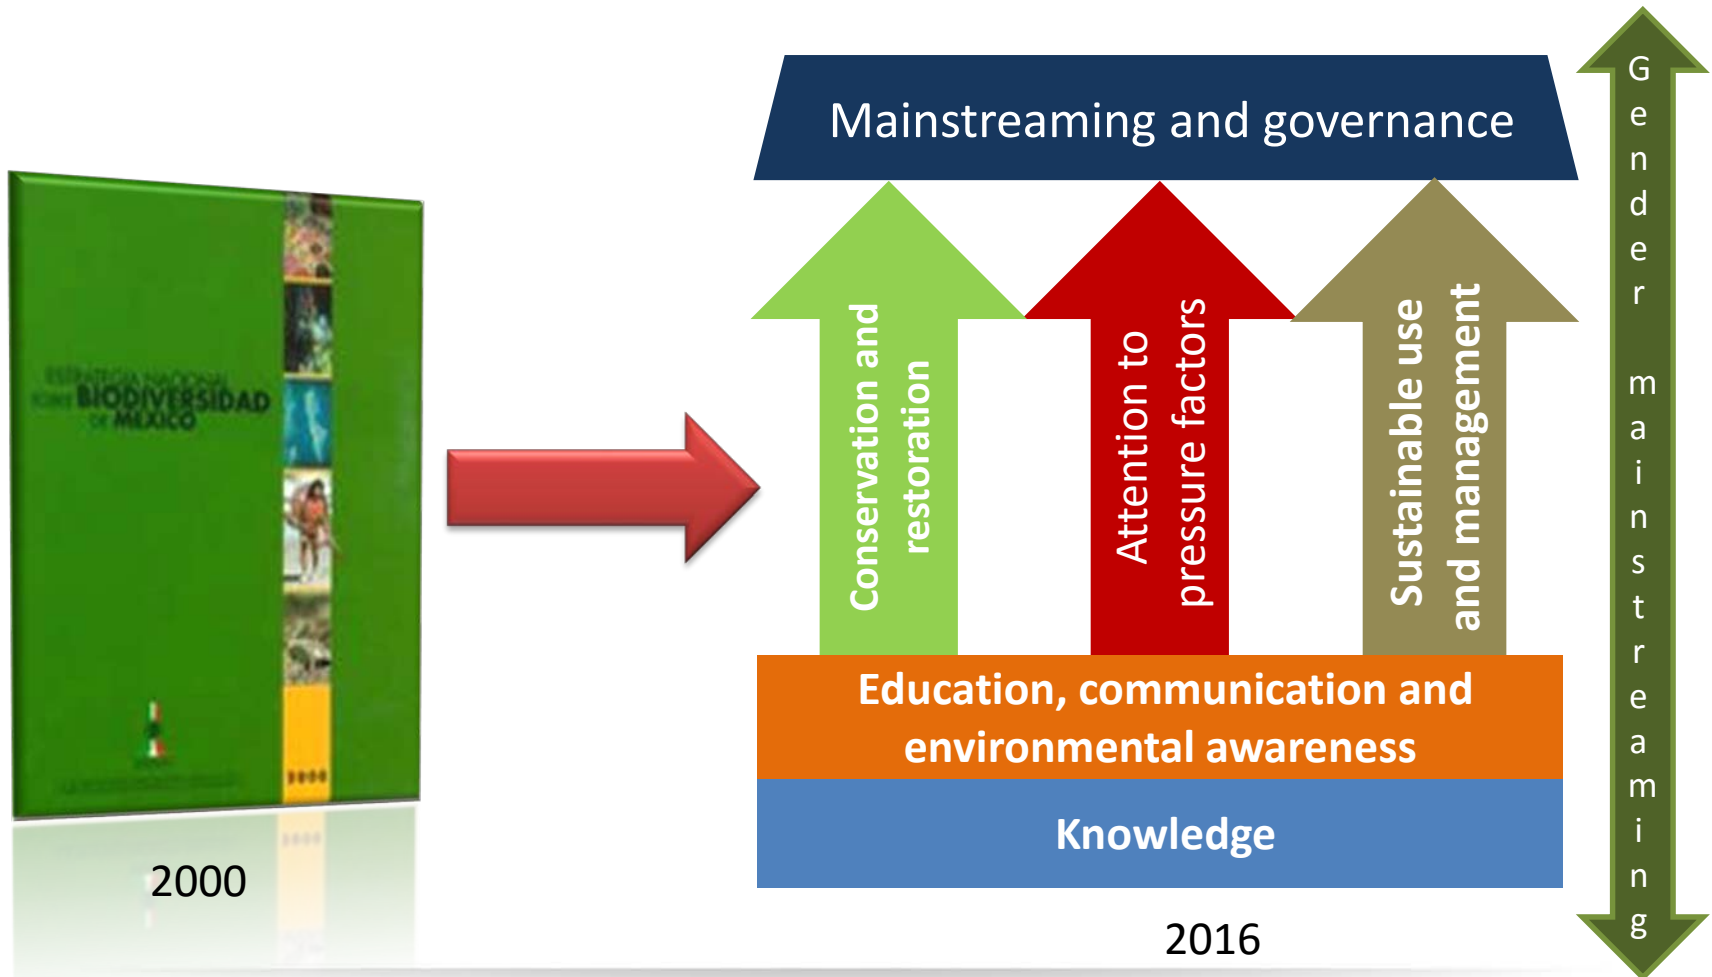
ESTRATEGIA NACIONAL SOBRE BIODIVERSIDAD DE MÉXICO

2000

Mainstreaming and governance

Conservation and restoration

Attention to pressure factors

Sustainable use and management

Education, communication and environmental awareness

Knowledge

2016

Gender mainstreaming